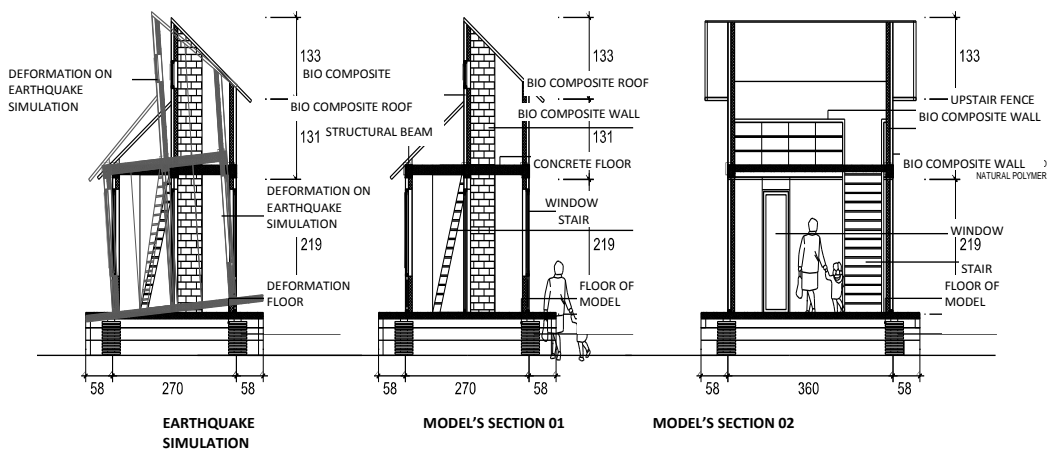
DEFORMATION ON EARTHQUAKE SIMULATION

133
BIO COMPOSITE
BIO COMPOSITE ROOF
131
STRUCTURAL BEAM
DEFORMATION ON EARTHQUAKE SIMULATION
219
DEFORMATION FLOOR

58
270
58

133
BIO COMPOSITE ROOF
BIO COMPOSITE WALL
131
CONCRETE FLOOR
WINDOW
STAIR
219
FLOOR OF MODEL

58
270
58

133
UPSTAIR FENCE
BIO COMPOSITE WALL
BIO COMPOSITE WALL
NATURAL POLYMER
WINDOW
219
STAIR
FLOOR OF MODEL

58
360
58

EARTHQUAKE SIMULATION

MODEL'S SECTION 01

MODEL'S SECTION 02